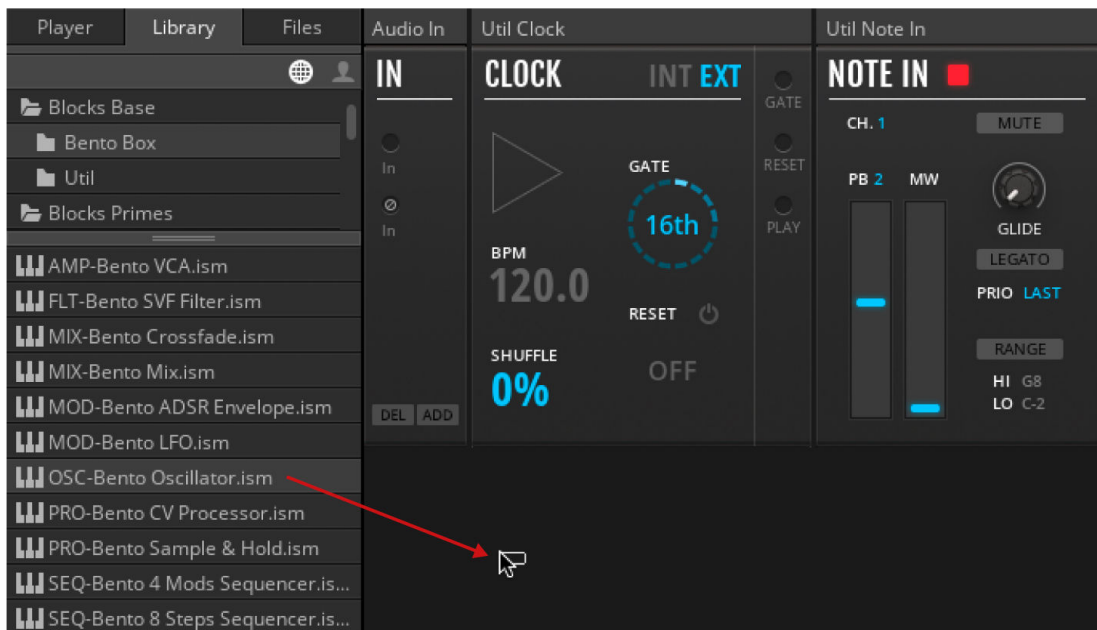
Player Library Files

Blocks Base
Bento Box
Util
Blocks Primes

AMP-Bento VCA.ism
FLT-Bento SVF Filter.ism
MIX-Bento Crossfade.ism
MIX-Bento Mix.ism
MOD-Bento ADSR Envelope.ism
MOD-Bento LFO.ism
OSC-Bento Oscillator.ism
PRO-Bento CV Processor.ism
PRO-Bento Sample & Hold.ism
SEQ-Bento 4 Mods Sequencer.is...
SEQ-Bento 8 Steps Sequencer.is...

Audio In
IN
In
In
DEL ADD

Util Clock
CLOCK INT EXT
GATE
16th
BPM
120.0
RESET
SHUFFLE
0%
OFF
GATE
RESET
PLAY

Util Note In
NOTE IN
CH. 1
MUTE
PB 2 MW
GLIDE
LEGATO
PRIO LAST
RANGE
HI G8
LO C-2